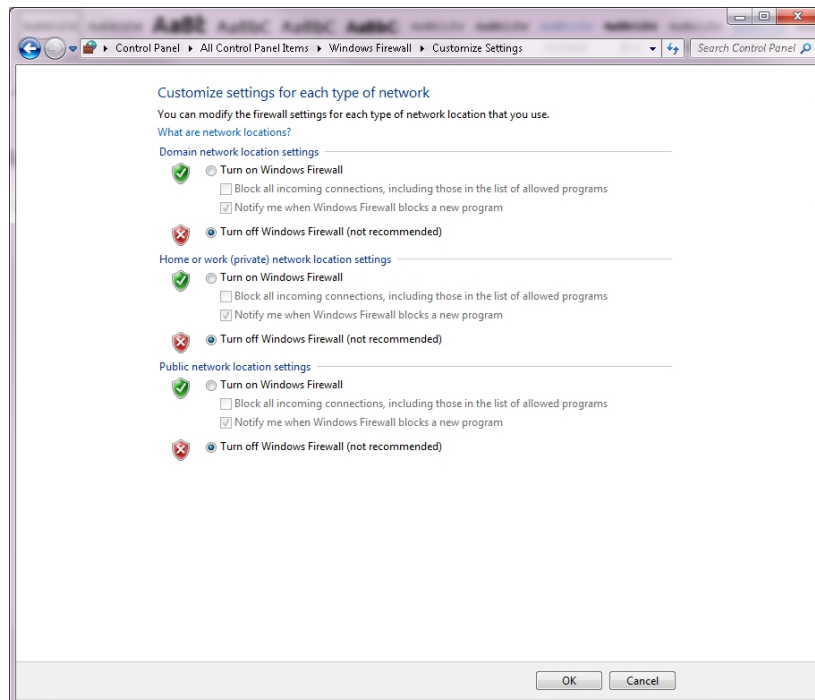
Control Panel ▸ All Control Panel Items ▸ Windows Firewall ▸ Customize Settings

Search Control Panel

Customize settings for each type of network

You can modify the firewall settings for each type of network location that you use.

What are network locations?

Domain network location settings

Turn on Windows Firewall

Block all incoming connections, including those in the list of allowed programs

Notify me when Windows Firewall blocks a new program

Turn off Windows Firewall (not recommended)

Home or work (private) network location settings

Turn on Windows Firewall

Block all incoming connections, including those in the list of allowed programs

Notify me when Windows Firewall blocks a new program

Turn off Windows Firewall (not recommended)

Public network location settings

Turn on Windows Firewall

Block all incoming connections, including those in the list of allowed programs

Notify me when Windows Firewall blocks a new program

Turn off Windows Firewall (not recommended)

OK

Cancel